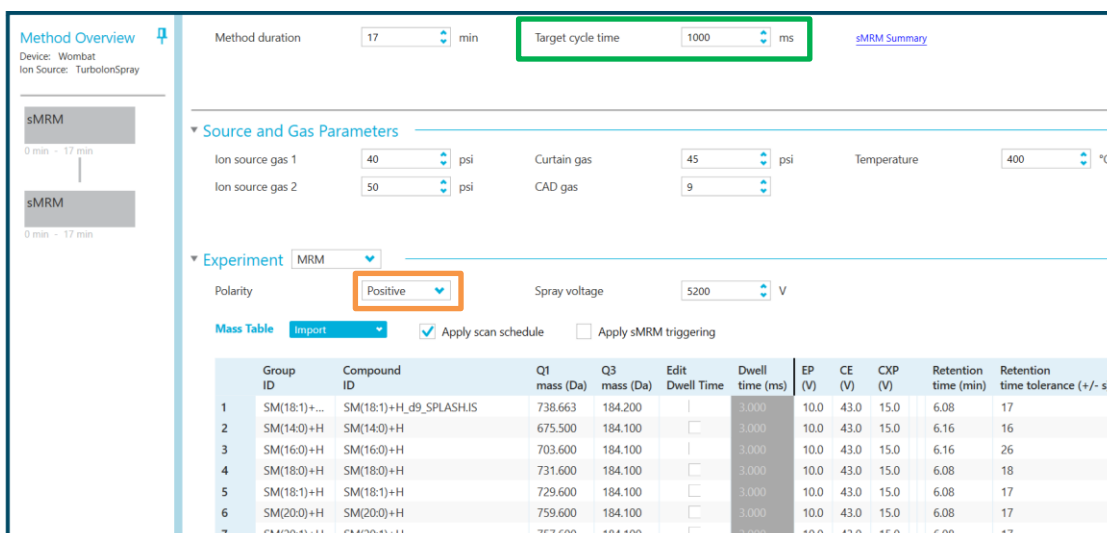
Method Overview
Device: Wombat
Ion Source: TurbolonSpray

sMRM
0 min - 17 min

sMRM
0 min - 17 min

Method duration 17 min

Target cycle time 1000 ms

sMRM Summary

Source and Gas Parameters

Ion source gas 1 40 psi

Curtain gas 45 psi

Temperature 400 °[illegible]

Ion source gas 2 50 psi

CAD gas 9

Experiment MRM

Polarity Positive

Spray voltage 5200 V

Mass Table Import

Apply scan schedule

Apply sMRM triggering

| | Group ID | Compound ID | Q1 mass (Da) | Q3 mass (Da) | Edit Dwell Time | Dwell time (ms) | EP (V) | CE (V) | CXP (V) | Retention time (min) | Retention time tolerance (+/- s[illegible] |
|---|---|---|---|---|---|---|---|---|---|---|---|
| 1 | SM(18:1)+... | SM(18:1)+H_d9_SPLASH.IS | 738.663 | 184.200 | | 3.000 | 10.0 | 43.0 | 15.0 | 6.08 | 17 |
| 2 | SM(14:0)+H | SM(14:0)+H | 675.500 | 184.100 | | 3.000 | 10.0 | 43.0 | 15.0 | 6.16 | 16 |
| 3 | SM(16:0)+H | SM(16:0)+H | 703.600 | 184.100 | | 3.000 | 10.0 | 43.0 | 15.0 | 6.16 | 26 |
| 4 | SM(18:0)+H | SM(18:0)+H | 731.600 | 184.100 | | 3.000 | 10.0 | 43.0 | 15.0 | 6.08 | 18 |
| 5 | SM(18:1)+H | SM(18:1)+H | 729.600 | 184.100 | | 3.000 | 10.0 | 43.0 | 15.0 | 6.08 | 17 |
| 6 | SM(20:0)+H | SM(20:0)+H | 759.600 | 184.100 | | 3.000 | 10.0 | 43.0 | 15.0 | 6.08 | 17 |